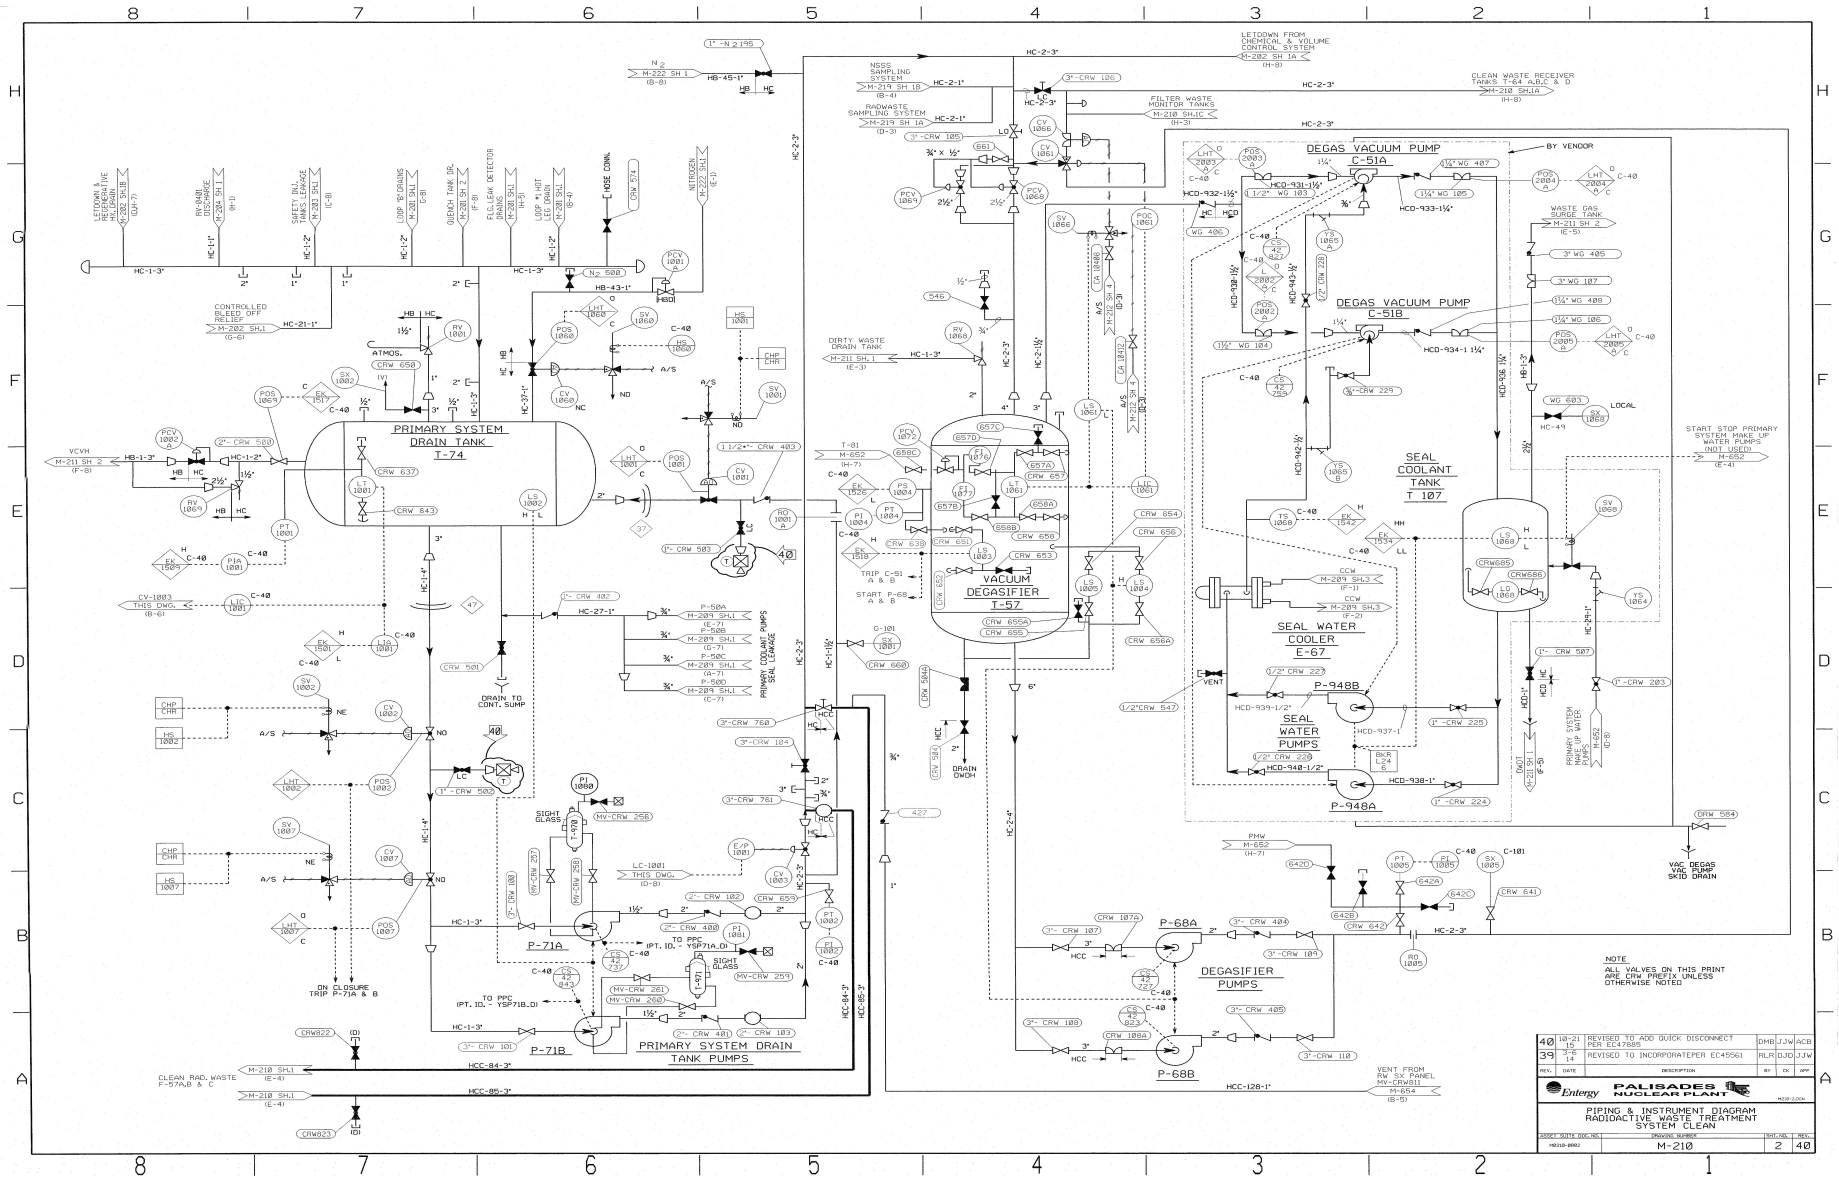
8 7 6 5 4 3 2 1

H G F E D C B A

1" -N 2 195
N 2
M-222 SH 1
(B-8)
HB-45-1"
HB HC
HC-2-3"
LETDOWN FROM CHEMICAL & VOLUME CONTROL SYSTEM
M-202 SH 1A
(H-8)
NSSS SAMPLING SYSTEM
M-219 SH 1B
(B-4)
HC-2-1"
3"-CRW 106
RADWASTE SAMPLING SYSTEM
M-219 SH 1A
(D-3)
HC-2-1"
HC-2-3"
FILTER WASTE MONITOR TANKS
M-210 SH.1C
(H-3)
HC-2-3"
CLEAN WASTE RECEIVER TANKS T-64 A,B,C & D
M-210 SH.1A
(H-8)
HC-2-3"
3"-CRW 105
LO
CV 1066
CV 1061
PCV 1069
PCV 1068
¾" x ½"
661
2½"
2½"
DEGAS VACUUM PUMP
C-51A
BY VENDOR
LHT 2003
POS 2003
C-40
1¼"
1¼" WG 407
1¼" WG 105
POS 2004
LHT 2004
C-40
HCD-932-1½"
HCD-931-1½"
1 1/2" WG 103
HCD-933-1¼"
¾"
HC HCD
WG 406
SV 1066
POC 1061
WASTE GAS SURGE TANK
M-211 SH 2
(E-5)
YS 1065 A
CS 42 827
C-40
3" WG 405
3" WG 107
L 2002
POS 2002
HCD-930-1½"
HCD-943-½"
1/2 CRW 228
DEGAS VACUUM PUMP
C-51B
1¼" WG 408
1¼" WG 106
POS 2005
LHT 2005
C-40
1½" WG 104
1¼"
HCD-934-1 1¼"
HCD-936 1¼"
HB-1-3"
WG 603
SX 1068
LOCAL
HC-49
C-40
CS 42 759
¾"-CRW 229
LETDOWN & REGENERATIVE HX DRAIN
M-202 SH.1B
(G-7)
RV-0401 DISCHARGE
M-204 SH 1
(H-1)
SAFETY INJ. TANKS LEAKAGE
M-203 SH.1
(C-8)
LOOP "B" DRAINS
M-201 SH.1
(G-8)
QUENCH TANK DR.
M-201 SH.1
(F-8)
PLC LEAK DETECTOR DRAINS
M-201 SH.1
(H-5)
LOOP "A" HOT LEG DRAIN
M-201 SH.1
(B-4)
HOSE CONN.
CRW 574
NITROGEN
M-222 SH.1
(E-1)
HC-1-1"
HC-1-2"
HC-1-2"
HC-1-2"
HC-1-3"
HC-1-3"
2"
1"
1"
2"
N2 500
PCV 1001 A
HB-43-1"
HBD
CONTROLLED BLEED OFF RELIEF
M-202 SH.1
(G-6)
HC-21-1"
HB HC
1½"
RV 1001
ATMOS.
CRW 650
SX 1002
EK 1517
C
C-40
½"
3"
1"
½"
POS 1069
LHT 1060
POS 1060
SV 1060
C-40
HS 1060
HS 1001
CHP CHR
HC HB
HC-37-1"
CV 1060
NC
A/S
NO
A/S
NO
SV 1001
DIRTY WASTE DRAIN TANK
M-211 SH.1
(E-3)
HC-1-3"
RV 1068
546
½"
¾"
HC-2-3"
HC-2-1½"
LS 1061
CA 10486
A/S
M-210 SH.4
CA 10402
A/S
M-210 SH.4
4"
3"
PRIMARY SYSTEM DRAIN TANK
T-74
VCVH
M-211 SH 2
(F-8)
HB-1-3"
PCV 1002 A
2"-CRW 580
HC-1-2"
HB HC
RV 1069
2½"
1½"
HB HC
CRW 637
LT 1001
CRW 643
LS 1002
H L
2"
37
LHT 1001
POS 1001
O C
1 1/2"-CRW 403
CV 1001
RO 1001 A
40
0"-CRW 503
T-81
M-652
(H-7)
C-40
EK 1526
PS 1004
PI 1004
PT 1004
PCV 1072
658C
657D
657C
FT 1076
FI 1077
657A
CRW 657
LT 1061
658A
657B
658B
CRW 658
CRW 651
LS 1003
CRW 653
CRW 652
LIC 1061
CRW 654
CRW 656
EK 1518
H
TRIP C-51 A & B
START P-68 A & B
VACUUM DEGASIFIER
T-57
CRW 655A
CRW 655
LS 1005
LS 1004
CRW 656A
H
PT 1001
EK 1009
PIA 1001
C-40
C-40
3"
HC-1-4"
47
CV-1003 THIS DWG.
(B-6)
LIC 1001
C-40
EK 1501
H L
C-40
LIA 1001
C-40
1"-CRW 402
HC-27-1"
P-50A
M-209 SH.1
(E-7)
P-50B
M-209 SH.1
(G-7)
P-50C
M-209 SH.1
(A-7)
P-50D
M-209 SH.1
(C-7)
¾"
¾"
¾"
¾"
PRIMARY COOLANT PUMPS SEAL LEAKAGE
CRW 501
DRAIN TO CONT. SUMP
G-101
SX 1001
CRW 660
HC-2-3"
HC-1-1½"
CRW 504A
HCC
2"
DRAIN DWDH
CRW 504
6"
SEAL COOLANT TANK
T 107
TS 1068
C-40
EK 1542
H
EK 1534
MH LL
C-40
CCW
M-209 SH.3
(F-1)
CCW
M-209 SH.3
(F-2)
SEAL WATER COOLER
E-67
VENT
1/2"CRW 547
1/2" CRW 227
P-948B
HCD-939-1/2"
SEAL WATER PUMPS
HCD-937-1
1/2" CRW 226
HCD-940-1/2"
BKR L24 6
HCD-938-1"
P-948A
1"-CRW 225
1"-CRW 224
LS 1068
H L
CRW685
CRW686
LG 1068
SV 1068
YS 1064
START STOP PRIMARY SYSTEM MAKE UP WATER PUMPS (NOT USED)
M-652
(E-4)
HCD-24-1"
1"-CRW 507
1"-CRW 203
HCD-1"
HCD HC
DWDT
M-211 SH.1
(F-5)
PRIMARY SYSTEM MAKE UP WATER PUMPS
M-652
(C-8)
DRW 584
VAC DEGAS VAC PUMP SKID DRAIN
2½"
SV 1002
CHP CHR
HS 1002
NE
A/S
CV 1002
NO
40
LHT 1002
POS 1002
LC
1"-CRW 502
SV 1007
CHP CHR
HS 1007
NE
A/S
CV 1007
NO
LHT 1007
O C
POS 1007
HC-1-4"
HC-1-3"
ON CLOSURE TRIP P-71A & B
3"-CRW 760
3"-CRW 104
HCC
HC
2"
2"
3"-CRW 761
HCC
HC
¾"
¾"
427
1"
PI 1080
SIGHT GLASS
MV-CRW 256
MV-CRW 257
MV-CRW 258
LC-1001 THIS DWG.
(D-8)
E/P 1001
CV 1003
2"-CRW 102
1½"
2"
2"-CRW 400
CRW 659
2"
PT 1002
PI 1002
C-40
3"-CRW 100
P-71A
CS 42 737
C-40
TO PPC (PT. ID. - YSP71A_D)
PI 1081
SIGHT GLASS
MV-CRW 259
C-40
CS 42 843
TO PPC (PT. ID. - YSP71B_D)
MV-CRW 261
MV-CRW 260
1½"
2"-CRW 401
2"-CRW 103
3"-CRW 101
P-71B
PRIMARY SYSTEM DRAIN TANK PUMPS
HCC-84-3"
HCC-85-3"
CRW822
(D)
CLEAN RAD. WASTE F-57A,B & C
M-210 SH.1
(E-4)
HCC-84-3"
M-210 SH.1
(E-4)
HCC-85-3"
CRW823
(D)
HC-2-4"
CRW 107A
3"-CRW 107
HCC
3"
P-68A
2"
3"-CRW 404
3"-CRW 109
CS 42 727
C-40
DEGASIFIER PUMPS
3"-CRW 108
CRW 108A
CS 42 823
C-40
3"
P-68B
2"
3"-CRW 405
3"-CRW 110
HCC
HCC-128-1"
VENT FROM RW SX PANEL MV-CRW811
M-654
(B-5)
PMW
M-652
(H-7)
642D
PT 1005
PI 1005
C-40
SX 1005
C-101
642A
642C
CRW 641
642B
CRW 642
HC-2-3"
RO 1005
NOTE
ALL VALVES ON THIS PRINT ARE CRW PREFIX UNLESS OTHERWISE NOTED

| 40 | 10-21-15 | REVISED TO ADD QUICK DISCONNECT PER EC47885 | DMB | JJW | ACB |
| 39 | 3-6-14 | REVISED TO INCORPORATEPER EC45561 | RLR | DJD | JJW |
| REV. | DATE | DESCRIPTION | BY | CK | APP |

Entergy PALISADES NUCLEAR PLANT
M210-1.DGN
PIPING & INSTRUMENT DIAGRAM
RADIOACTIVE WASTE TREATMENT SYSTEM CLEAN
ASSET SUITE DOC.NO. | DRAWING NUMBER | SHT. NO. | REV.
M0210-0002 | M-210 | 2 | 40